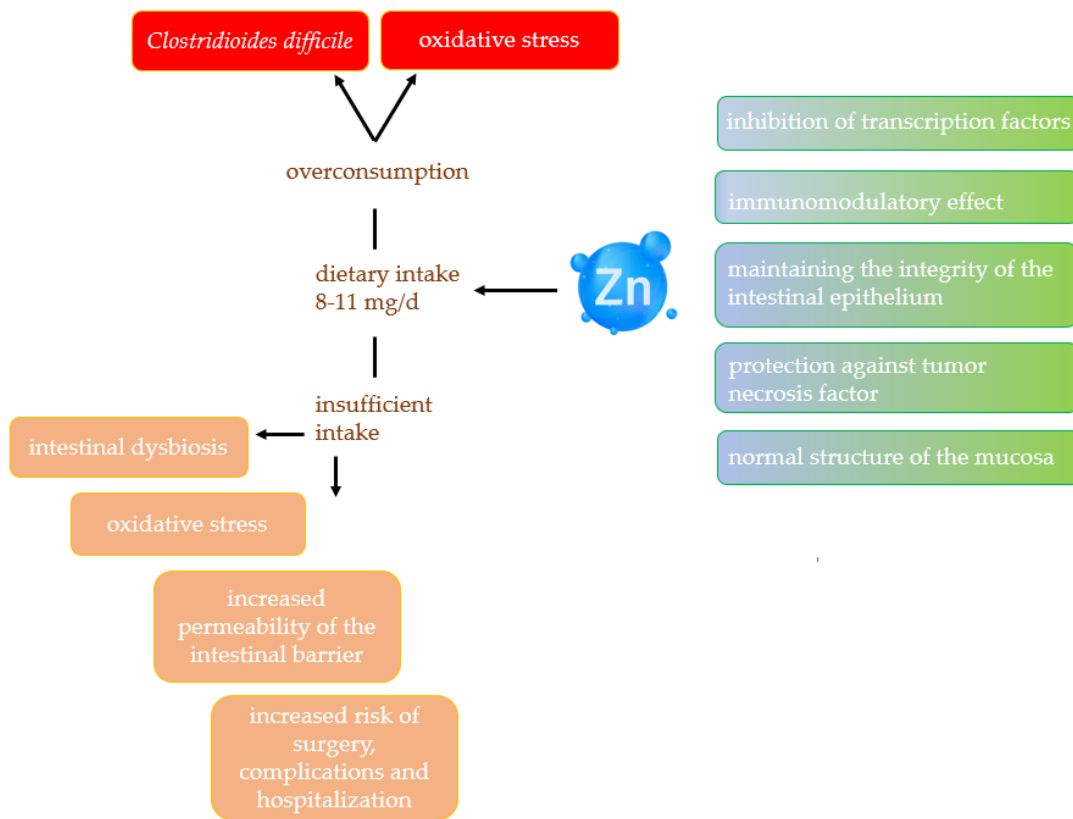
Clostridioides difficile

oxidative stress

overconsumption

dietary intake 8-11 mg/d

Zn

insufficient intake

intestinal dysbiosis

oxidative stress

increased permeability of the intestinal barrier

increased risk of surgery, complications and hospitalization

inhibition of transcription factors

immunomodulatory effect

maintaining the integrity of the intestinal epithelium

protection against tumor necrosis factor

normal structure of the mucosa